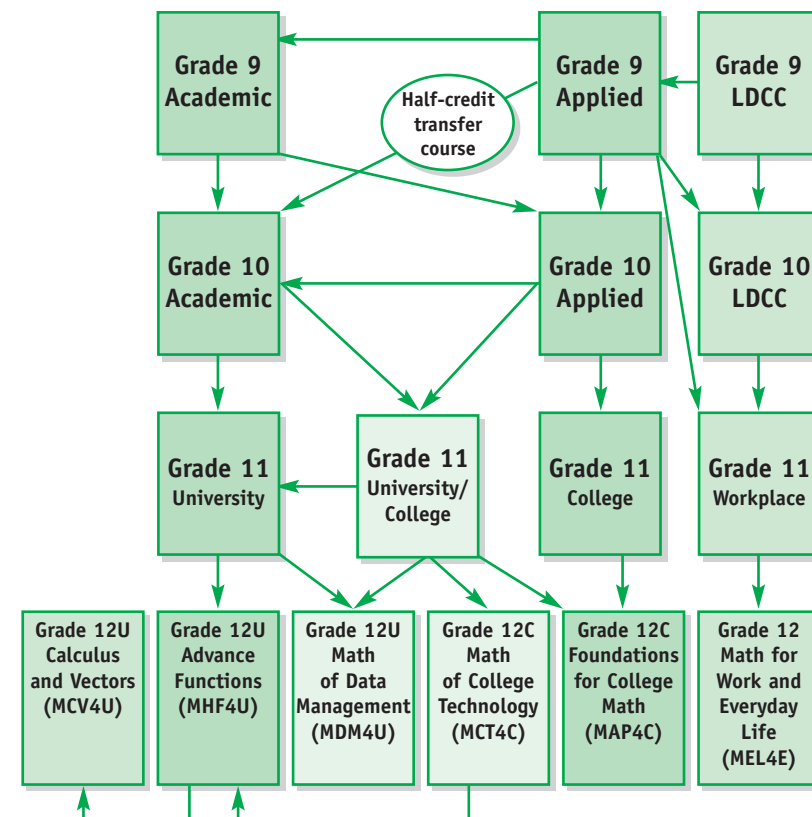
Grade 9 Academic

Half-credit transfer course

Grade 9 Applied

Grade 9 LDCC

Grade 10 Academic

Grade 10 Applied

Grade 10 LDCC

Grade 11 University

Grade 11 University/ College

Grade 11 College

Grade 11 Workplace

Grade 12U Calculus and Vectors (MCV4U)

Grade 12U Advance Functions (MHF4U)

Grade 12U Math of Data Management (MDM4U)

Grade 12C Math of College Technology (MCT4C)

Grade 12C Foundations for College Math (MAP4C)

Grade 12 Math for Work and Everyday Life (MEL4E)